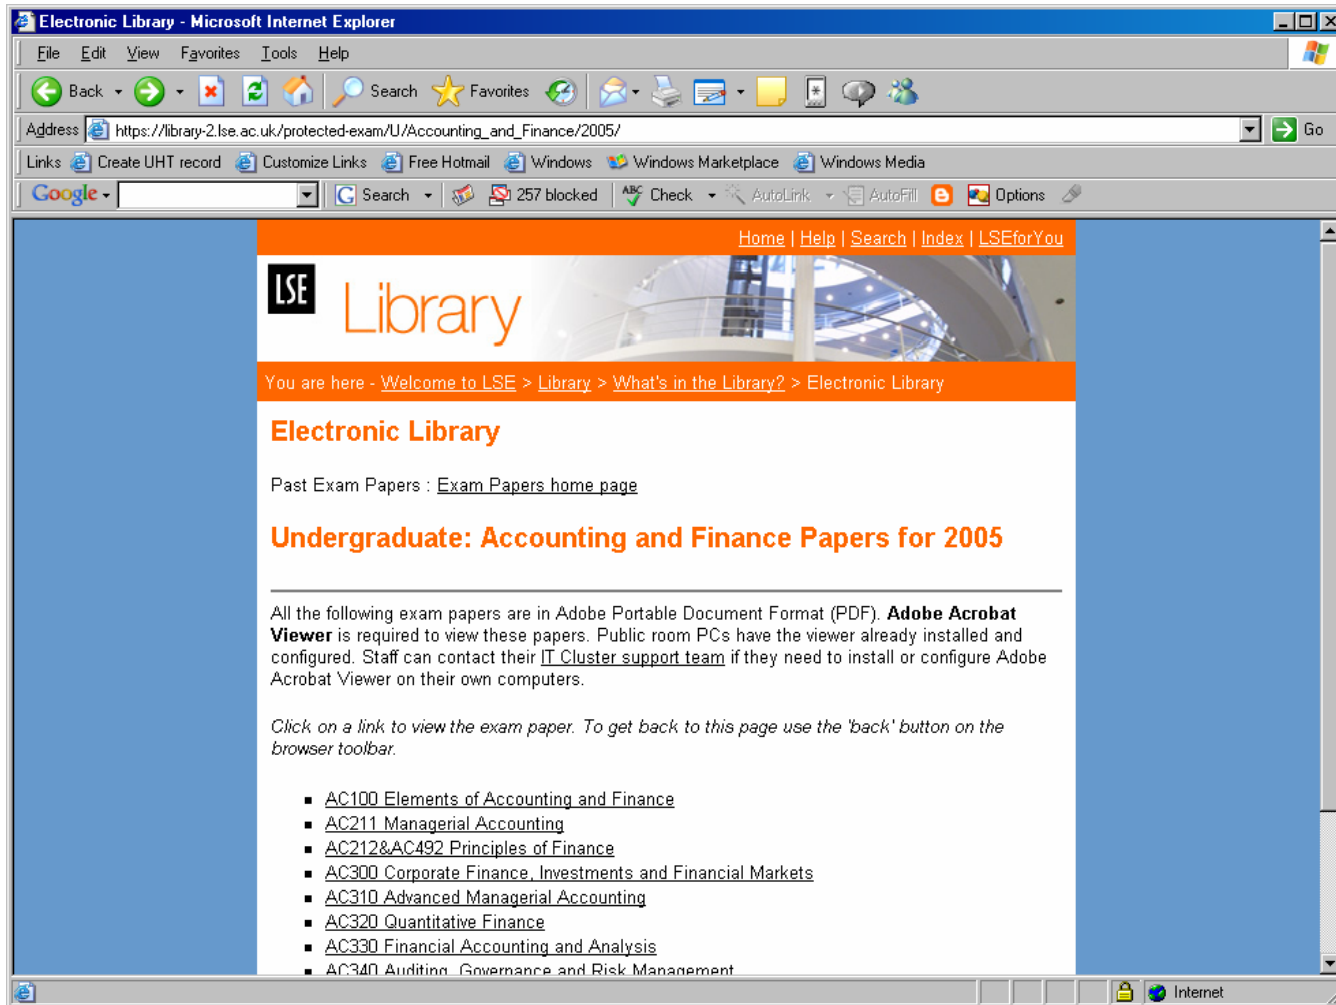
Electronic Library - Microsoft Internet Explorer

File Edit View Favorites Tools Help

Back Search Favorites

Address https://library-2.lse.ac.uk/protected-exam/U/Accounting_and_Finance/2005/ Go

Links Create UHT record Customize Links Free Hotmail Windows Windows Marketplace Windows Media

Google Search 257 blocked Check AutoLink AutoFill Options

Home | Help | Search | Index | LSEforYou

LSE Library

You are here - Welcome to LSE > Library > What's in the Library? > Electronic Library

Electronic Library

Past Exam Papers : Exam Papers home page

Undergraduate: Accounting and Finance Papers for 2005

All the following exam papers are in Adobe Portable Document Format (PDF). **Adobe Acrobat Viewer** is required to view these papers. Public room PCs have the viewer already installed and configured. Staff can contact their IT Cluster support team if they need to install or configure Adobe Acrobat Viewer on their own computers.

*Click on a link to view the exam paper. To get back to this page use the 'back' button on the browser toolbar.*

- AC100 Elements of Accounting and Finance
- AC211 Managerial Accounting
- AC212&AC492 Principles of Finance
- AC300 Corporate Finance, Investments and Financial Markets
- AC310 Advanced Managerial Accounting
- AC320 Quantitative Finance
- AC330 Financial Accounting and Analysis
- AC340 Auditing, Governance and Risk Management

Internet